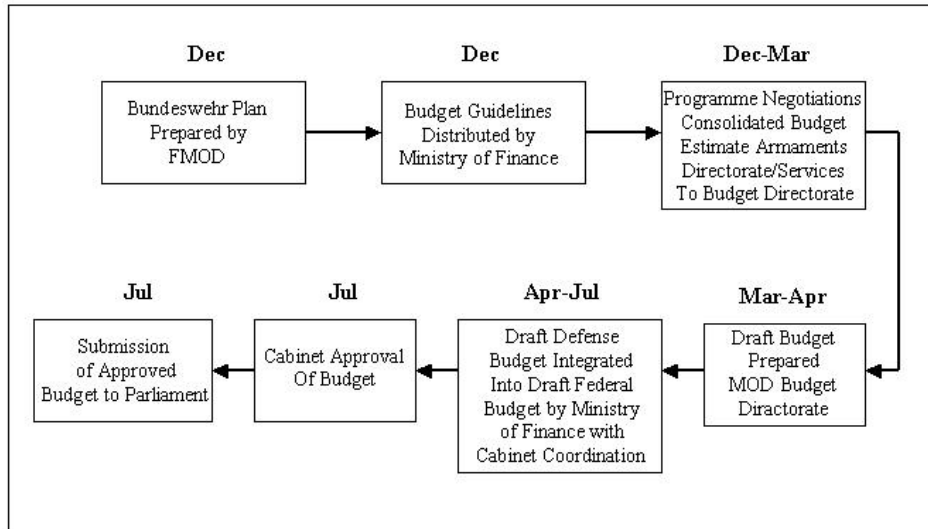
Dec

Bundeswehr Plan Prepared by FMOD

Dec

Budget Guidelines Distributed by Ministry of Finance

Dec-Mar

Programme Negotiations Consolidated Budget Estimate Armaments Directorate/Services To Budget Directorate

Mar-Apr

Draft Budget Prepared MOD Budget Diractorate

Apr-Jul

Draft Defense Budget Integrated Into Draft Federal Budget by Ministry of Finance with Cabinet Coordination

Jul

Cabinet Approval Of Budget

Jul

Submission of Approved Budget to Parliament